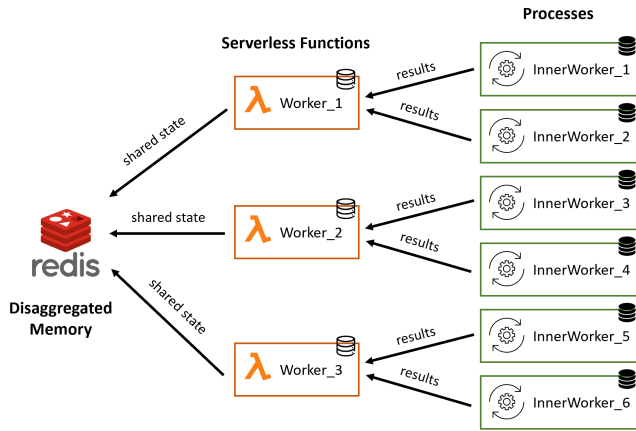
Processes

Serverless Functions

results

InnerWorker_1

Worker_1

results

shared state

InnerWorker_2

results

InnerWorker_3

shared state

Worker_2

results

redis

InnerWorker_4

Disaggregated Memory

shared state

results

InnerWorker_5

Worker_3

results

InnerWorker_6